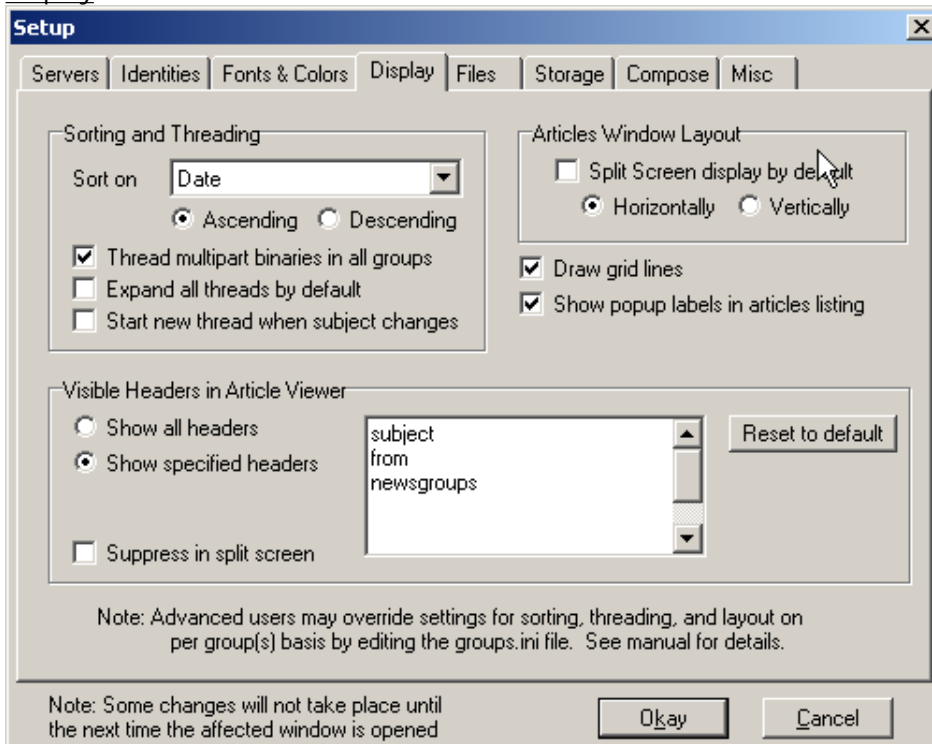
Setup

Servers | Identities | Fonts & Colors | Display | Files | Storage | Compose | Misc

Sorting and Threading

Sort on Date

Ascending Descending

Thread multipart binaries in all groups

Expand all threads by default

Start new thread when subject changes

Articles Window Layout

Split Screen display by default

Horizontally Vertically

Draw grid lines

Show popup labels in articles listing

Visible Headers in Article Viewer

Show all headers

Show specified headers

subject
from
newsgroups

Reset to default

Suppress in split screen

Note: Advanced users may override settings for sorting, threading, and layout on per group(s) basis by editing the groups.ini file. See manual for details.

Note: Some changes will not take place until the next time the affected window is opened

Okay

Cancel